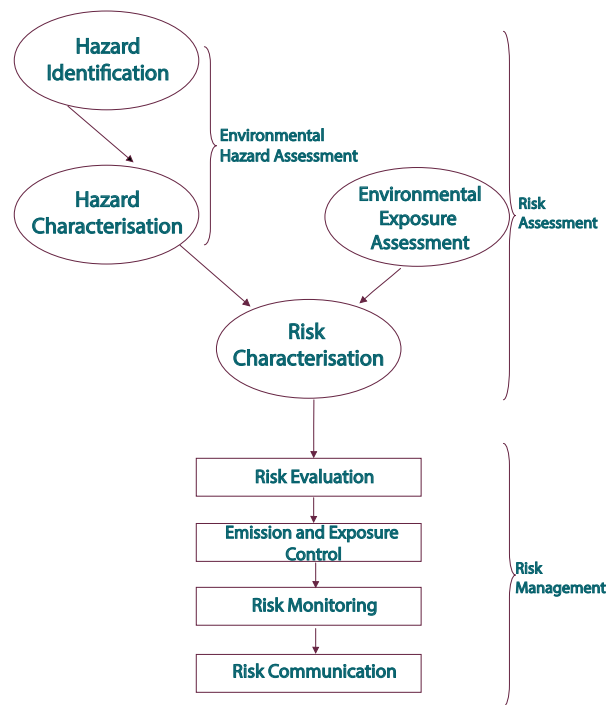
Hazard Identification

Environmental Hazard Assessment

Hazard Characterisation

Environmental Exposure Assessment

Risk Assessment

Risk Characterisation

Risk Evaluation

Emission and Exposure Control

Risk Monitoring

Risk Communication

Risk Management